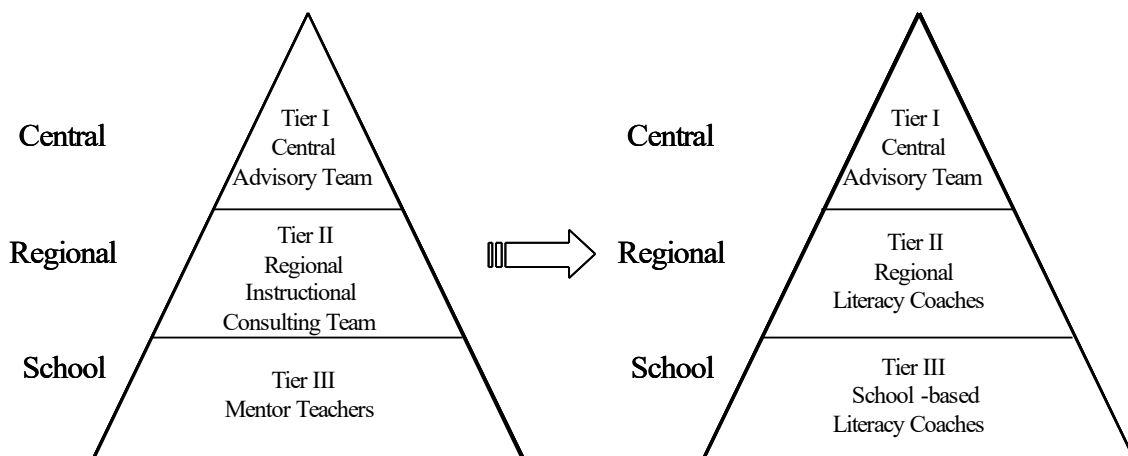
Central

Tier I
Central
Advisory Team

Regional

Tier II
Regional
Instructional
Consulting Team

School

Tier III
Mentor Teachers

Central

Tier I
Central
Advisory Team

Regional

Tier II
Regional
Literacy Coaches

School

Tier III
School -based
Literacy Coaches